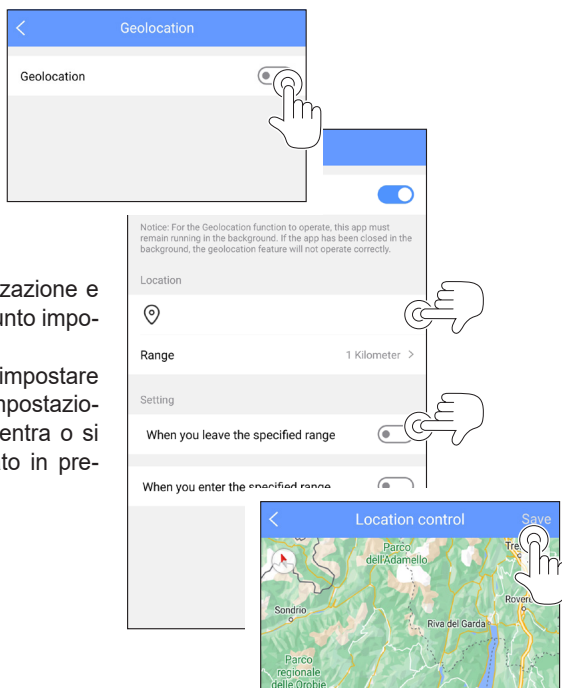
Geolocation

Geolocation

Notice: For the Geolocation function to operate, this app must remain running in the background. If the app has been closed in the background, the geolocation feature will not operate correctly.

Location

Range

1 Kilometer >

Setting

When you leave the specified range

When you enter the specified range

zazione e
unto impo-

impostare
npostazio-
entra o si
to in pre-

Location control

Save

Parco dell'Adamello

Tre

Sondrio

Rover

Riva del Garda

Parco regionale delle Orobie